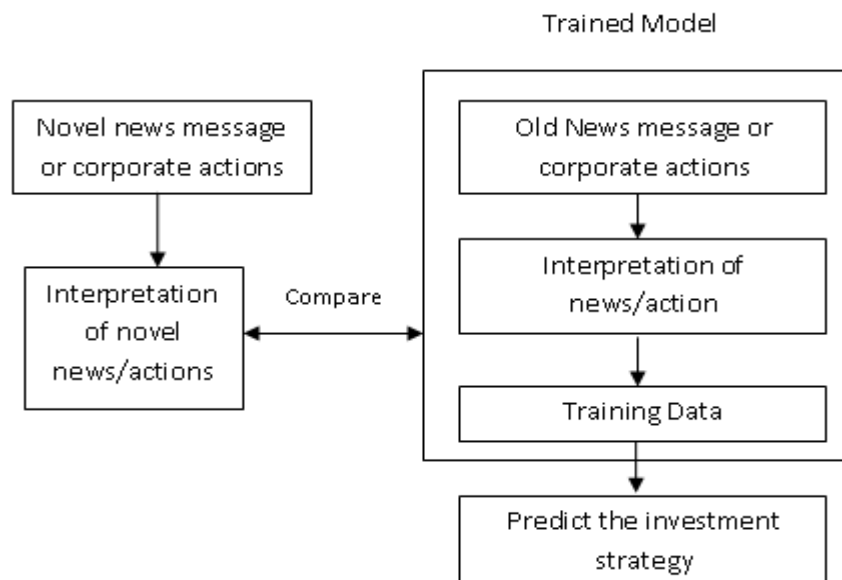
Trained Model

Novel news message or corporate actions

Interpretation of novel news/actions

Compare

Old News message or corporate actions

Interpretation of news/action

Training Data

Predict the investment strategy